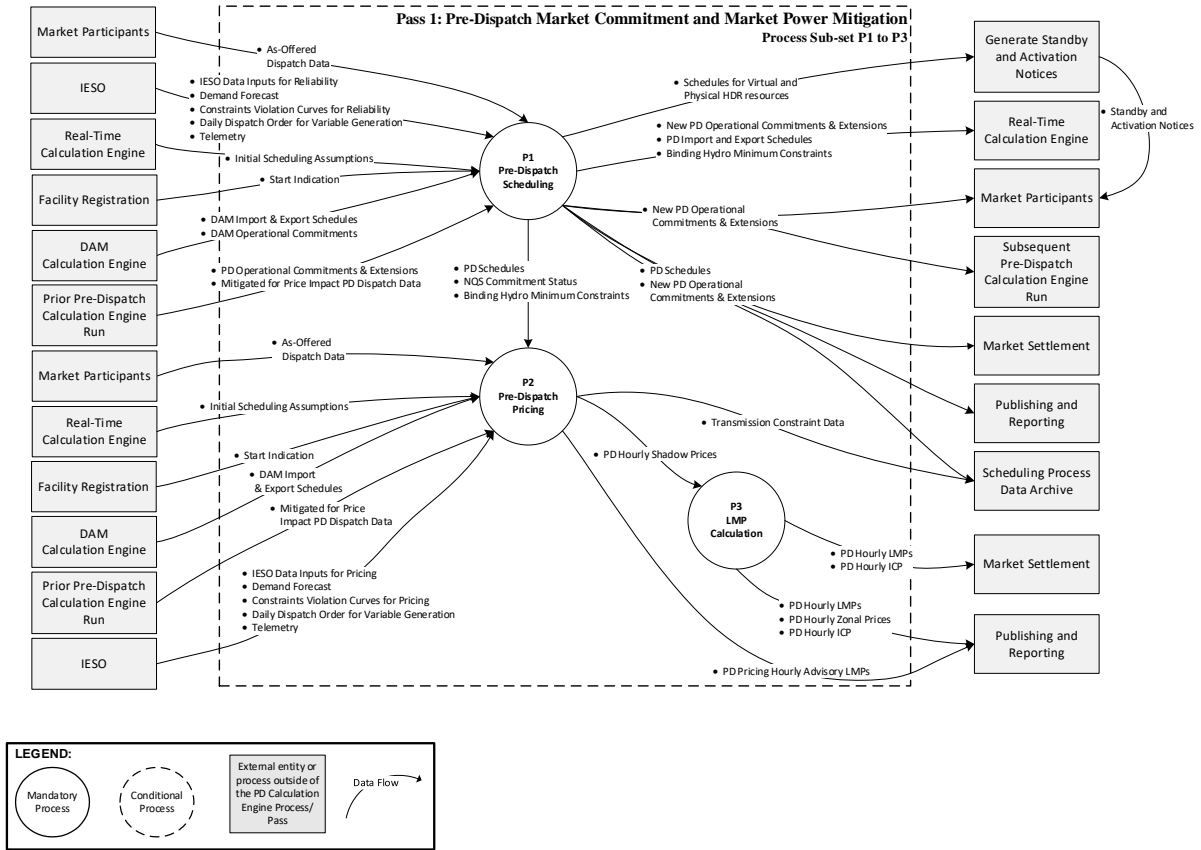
Pass 1: Pre-Dispatch Market Commitment and Market Power Mitigation
Process Sub-set P1 to P3

Market Participants

IESO

Real-Time Calculation Engine

Facility Registration

DAM Calculation Engine

Prior Pre-Dispatch Calculation Engine Run

Market Participants

Real-Time Calculation Engine

Facility Registration

DAM Calculation Engine

Prior Pre-Dispatch Calculation Engine Run

IESO

• As-Offered Dispatch Data

• IESO Data Inputs for Reliability
• Demand Forecast
• Constraints Violation Curves for Reliability
• Daily Dispatch Order for Variable Generation
• Telemetry

• Initial Scheduling Assumptions

• Start Indication

• DAM Import & Export Schedules
• DAM Operational Commitments

• PD Operational Commitments & Extensions
• Mitigated for Price Impact PD Dispatch Data

P1
Pre-Dispatch Scheduling

• PD Schedules
• NQS Commitment Status
• Binding Hydro Minimum Constraints

• As-Offered Dispatch Data

• Initial Scheduling Assumptions

• Start Indication

• DAM Import & Export Schedules

• Mitigated for Price Impact PD Dispatch Data

• IESO Data Inputs for Pricing
• Demand Forecast
• Constraints Violation Curves for Pricing
• Daily Dispatch Order for Variable Generation
• Telemetry

P2
Pre-Dispatch Pricing

• PD Hourly Shadow Prices

P3
LMP Calculation

• Schedules for Virtual and Physical HDR resources

• New PD Operational Commitments & Extensions
• PD Import and Export Schedules
• Binding Hydro Minimum Constraints

• New PD Operational Commitments & Extensions

• PD Schedules
• New PD Operational Commitments & Extensions

• Transmission Constraint Data

• PD Hourly LMPs
• PD Hourly ICP

• PD Hourly LMPs
• PD Hourly Zonal Prices
• PD Hourly ICP

• PD Pricing Hourly Advisory LMPs

Generate Standby and Activation Notices

• Standby and Activation Notices

Real-Time Calculation Engine

Market Participants

Subsequent Pre-Dispatch Calculation Engine Run

Market Settlement

Publishing and Reporting

Scheduling Process Data Archive

Market Settlement

Publishing and Reporting

LEGEND:
Mandatory Process
Conditional Process
External entity or process outside of the PD Calculation Engine Process/ Pass
Data Flow